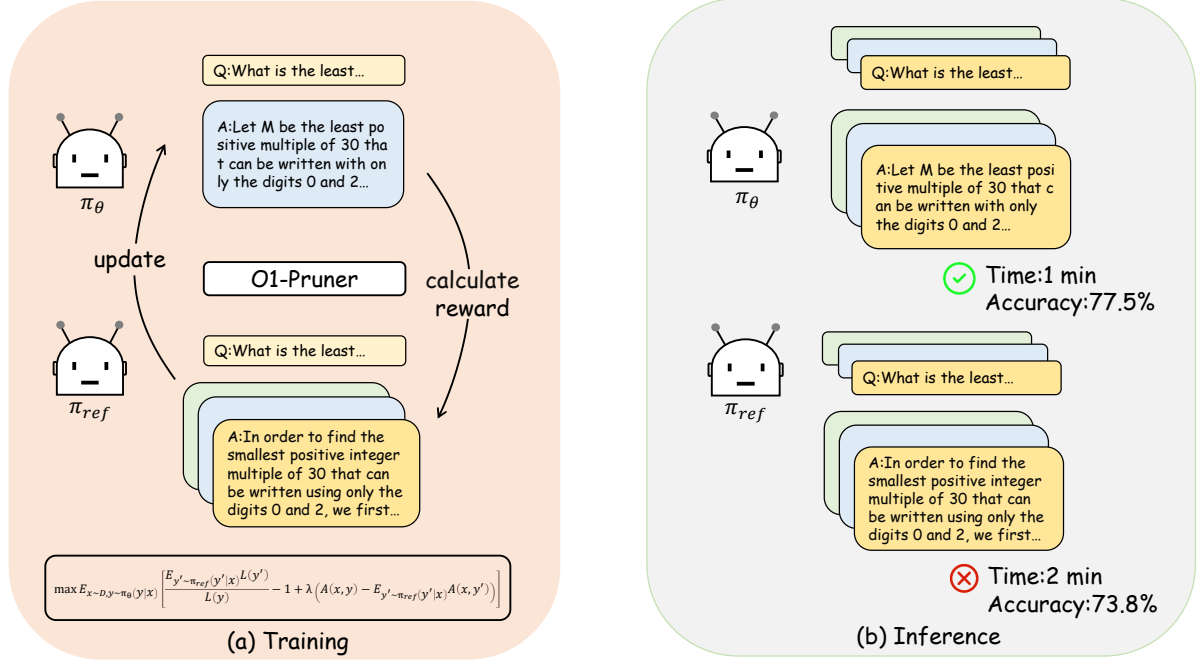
Q:What is the least…

A:Let M be the least positive multiple of 30 that can be written with only the digits 0 and 2…

$\pi_\theta$

update

O1-Pruner

calculate reward

$\pi_{ref}$

Q:What is the least…

A:In order to find the smallest positive integer multiple of 30 that can be written using only the digits 0 and 2, we first…

$\max E_{x\sim D, y\sim\pi_\theta(y|x)}\left[\frac{E_{y'\sim\pi_{ref}(y'|x)}L(y')}{L(y)} - 1 + \lambda\left(A(x,y) - E_{y'\sim\pi_{ref}(y'|x)}A(x,y')\right)\right]$

(a) Training

Q:What is the least…

$\pi_\theta$

A:Let M be the least positive multiple of 30 that can be written with only the digits 0 and 2…

Time:1 min
Accuracy:77.5%

$\pi_{ref}$

Q:What is the least…

A:In order to find the smallest positive integer multiple of 30 that can be written using only the digits 0 and 2, we first…

Time:2 min
Accuracy:73.8%

(b) Inference